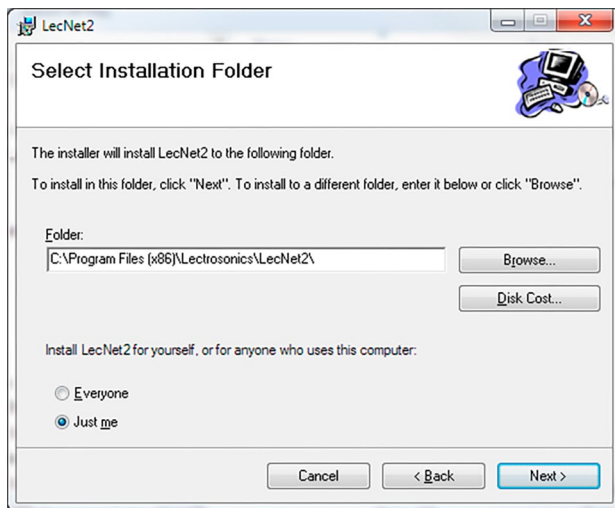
LecNet2

Select Installation Folder

The installer will install LecNet2 to the following folder.

To install in this folder, click "Next". To install to a different folder, enter it below or click "Browse".

Folder:

C:\Program Files (x86)\Lectrosonics\LecNet2\

Browse...

Disk Cost...

Install LecNet2 for yourself, or for anyone who uses this computer:

Everyone

Just me

Cancel

< Back

Next >